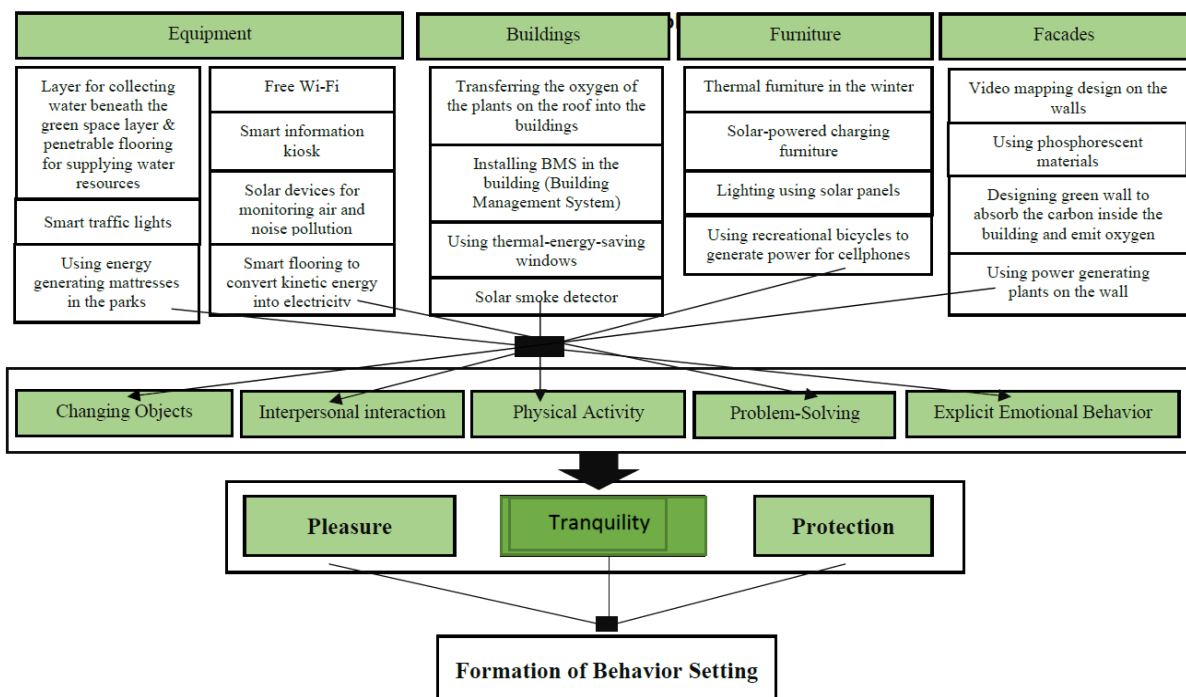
Equipment

Buildings

Furniture

Facades

Layer for collecting water beneath the green space layer & penetrable flooring for supplying water resources

Smart traffic lights

Using energy generating mattresses in the parks

Free Wi-Fi

Smart information kiosk

Solar devices for monitoring air and noise pollution

Smart flooring to convert kinetic energy into electricity

Transferring the oxygen of the plants on the roof into the buildings

Installing BMS in the building (Building Management System)

Using thermal-energy-saving windows

Solar smoke detector

Thermal furniture in the winter

Solar-powered charging furniture

Lighting using solar panels

Using recreational bicycles to generate power for cellphones

Video mapping design on the walls

Using phosphorescent materials

Designing green wall to absorb the carbon inside the building and emit oxygen

Using power generating plants on the wall

Changing Objects

Interpersonal interaction

Physical Activity

Problem-Solving

Explicit Emotional Behavior

Pleasure

Tranquility

Protection

Formation of Behavior Setting